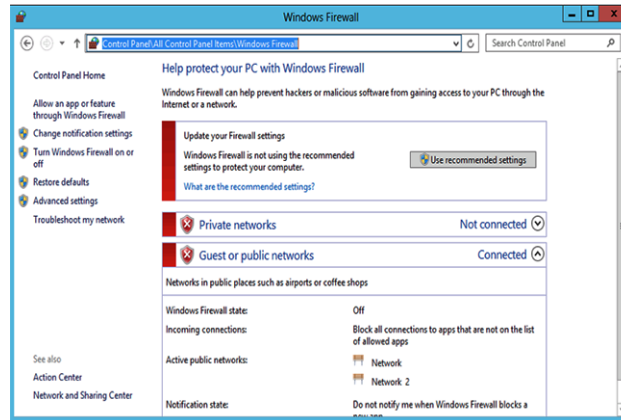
Windows Firewall

Control Panel\All Control Panel Items\Windows Firewall

Search Control Panel

Control Panel Home

Allow an app or feature through Windows Firewall

Change notification settings

Turn Windows Firewall on or off

Restore defaults

Advanced settings

Troubleshoot my network

See also

Action Center

Network and Sharing Center

Help protect your PC with Windows Firewall

Windows Firewall can help prevent hackers or malicious software from gaining access to your PC through the Internet or a network.

Update your Firewall settings

Windows Firewall is not using the recommended settings to protect your computer.

Use recommended settings

What are the recommended settings?

Private networks

Not connected

Guest or public networks

Connected

Networks in public places such as airports or coffee shops

| | |
|---|---|
| Windows Firewall state: | Off |
| Incoming connections: | Block all connections to apps that are not on the list of allowed apps |
| Active public networks: | Network<br>Network 2 |
| Notification state: | Do not notify me when Windows Firewall blocks a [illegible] |